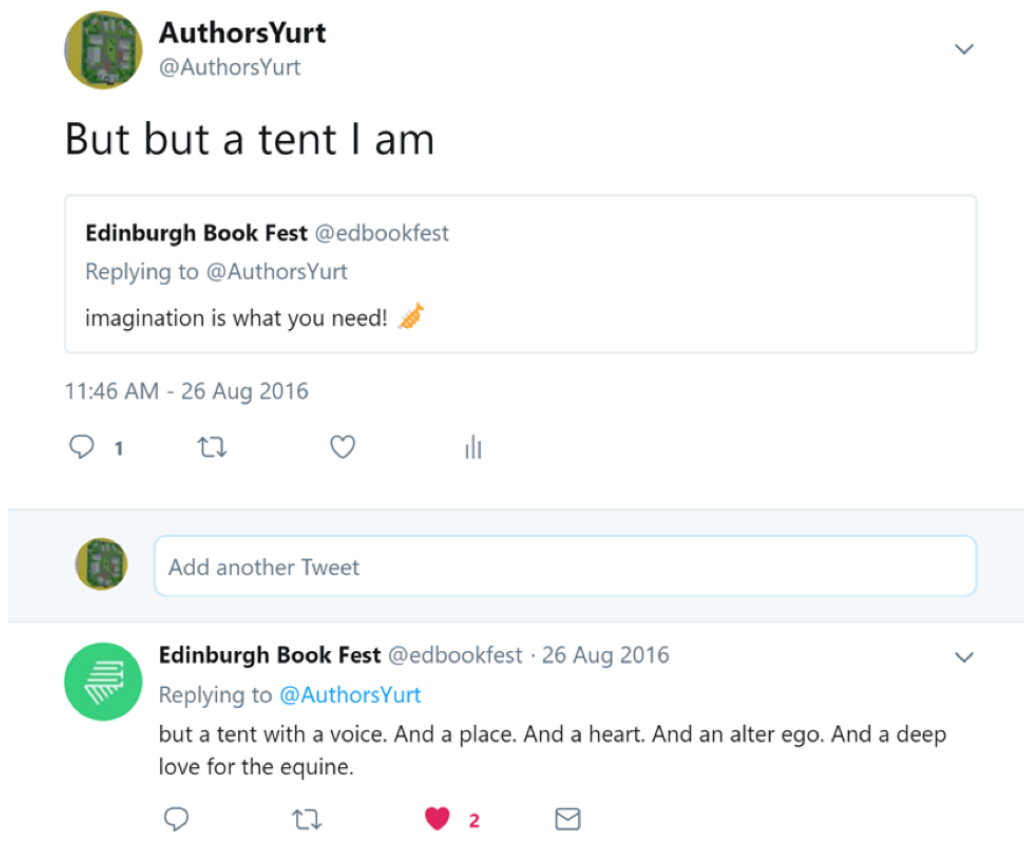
AuthorsYurt
@AuthorsYurt

But but a tent I am

Edinburgh Book Fest @edbookfest
Replying to @AuthorsYurt
imagination is what you need! 🎺

11:46 AM - 26 Aug 2016

1

Add another Tweet

Edinburgh Book Fest @edbookfest · 26 Aug 2016
Replying to @AuthorsYurt
but a tent with a voice. And a place. And a heart. And an alter ego. And a deep love for the equine.

2